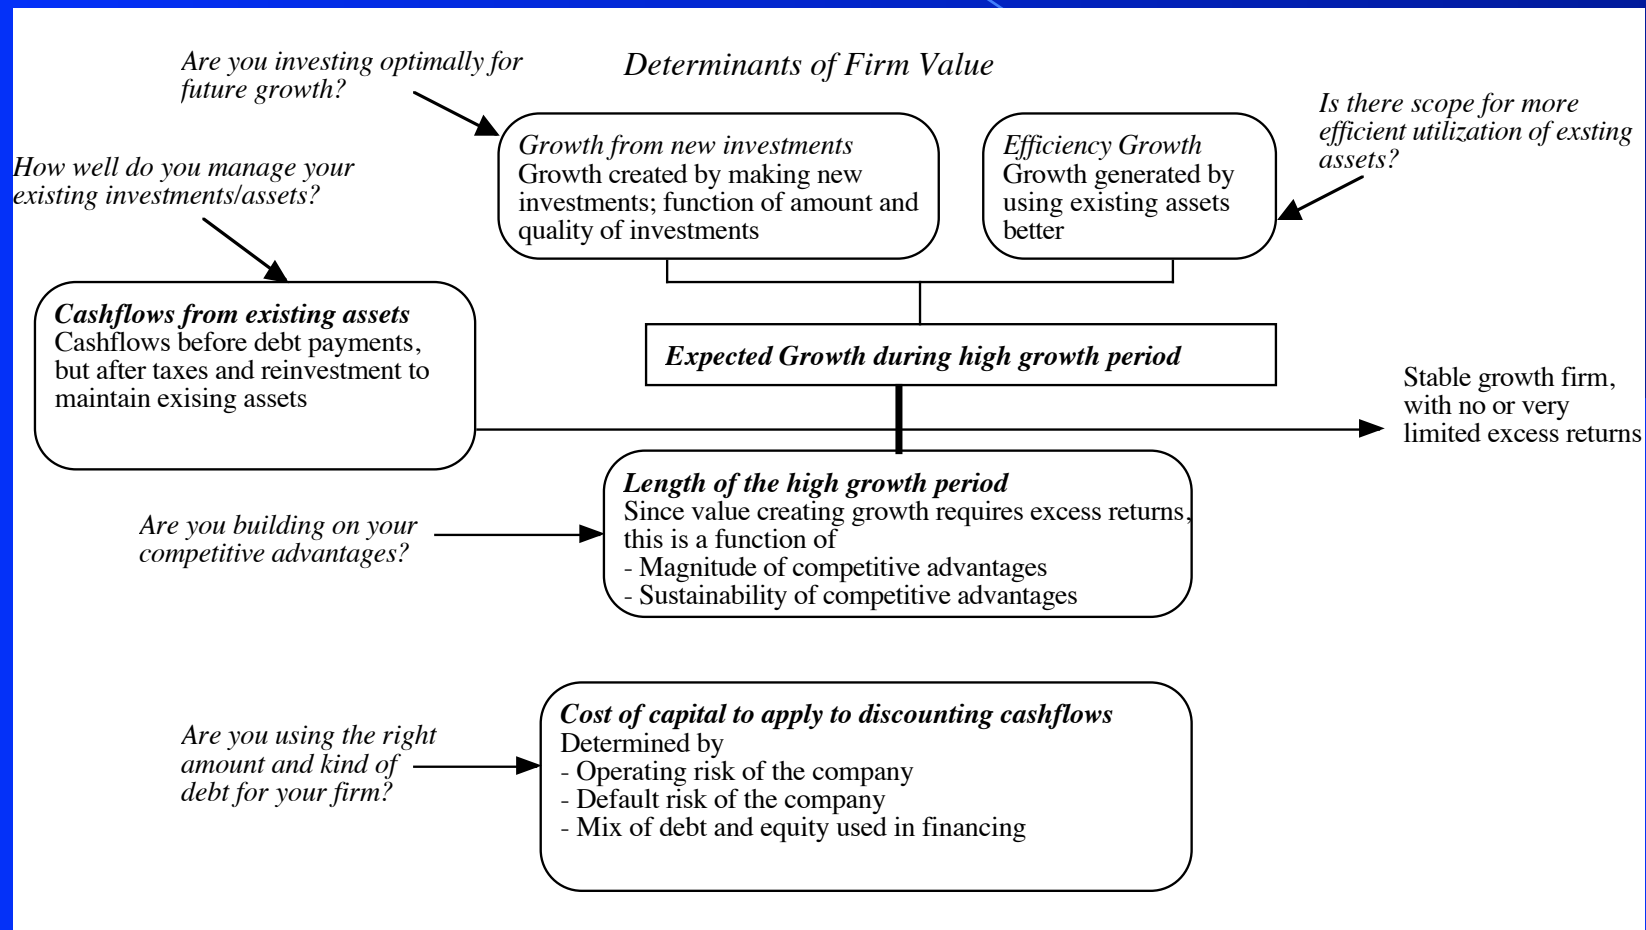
Determinants of Firm Value

Are you investing optimally for future growth?

Growth from new investments
Growth created by making new investments; function of amount and quality of investments

Efficiency Growth
Growth generated by using existing assets better

Is there scope for more efficient utilization of exsting assets?

How well do you manage your existing investments/assets?

Cashflows from existing assets
Cashflows before debt payments, but after taxes and reinvestment to maintain exising assets

Expected Growth during high growth period

Stable growth firm, with no or very limited excess returns

Are you building on your competitive advantages?

Length of the high growth period
Since value creating growth requires excess returns, this is a function of
- Magnitude of competitive advantages
- Sustainability of competitive advantages

Are you using the right amount and kind of debt for your firm?

Cost of capital to apply to discounting cashflows
Determined by
- Operating risk of the company
- Default risk of the company
- Mix of debt and equity used in financing